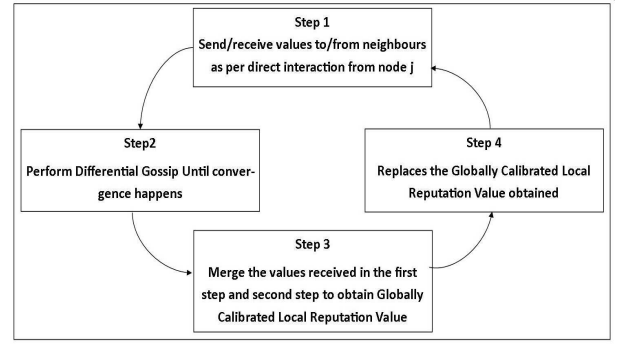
Step 1
Send/receive values to/from neighbours as per direct interaction from node j

Step2
Perform Differential Gossip Until convergence happens

Step 4
Replaces the Globally Calibrated Local Reputation Value obtained

Step 3
Merge the values received in the first step and second step to obtain Globally Calibrated Local Reputation Value